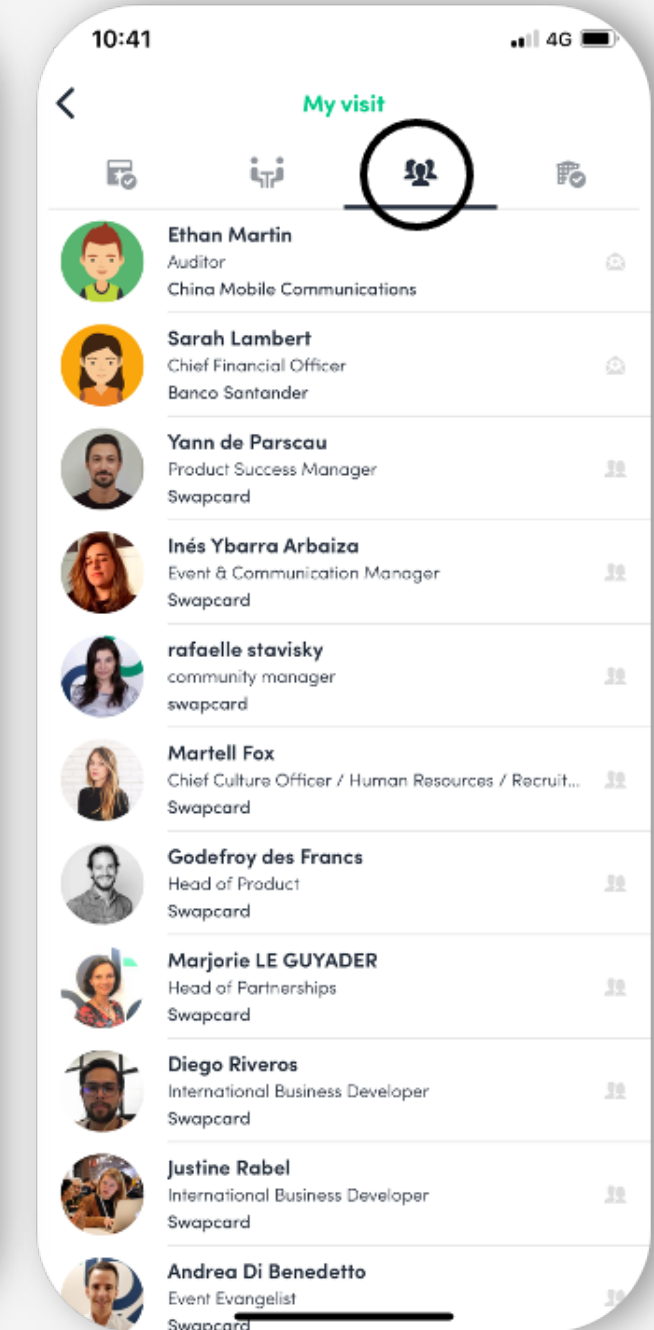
10:41
4G

My visit

Ethan Martin
Auditor
China Mobile Communications

Sarah Lambert
Chief Financial Officer
Banco Santander

Yann de Parscau
Product Success Manager
Swapcard

Inés Ybarra Arbaiza
Event & Communication Manager
Swapcard

rafaelle stavisky
community manager
swapcard

Martell Fox
Chief Culture Officer / Human Resources / Recruit...
Swapcard

Godefroy des Francs
Head of Product
Swapcard

Marjorie LE GUYADER
Head of Partnerships
Swapcard

Diego Riveros
International Business Developer
Swapcard

Justine Rabel
International Business Developer
Swapcard

Andrea Di Benedetto
Event Evangelist
Swapcard